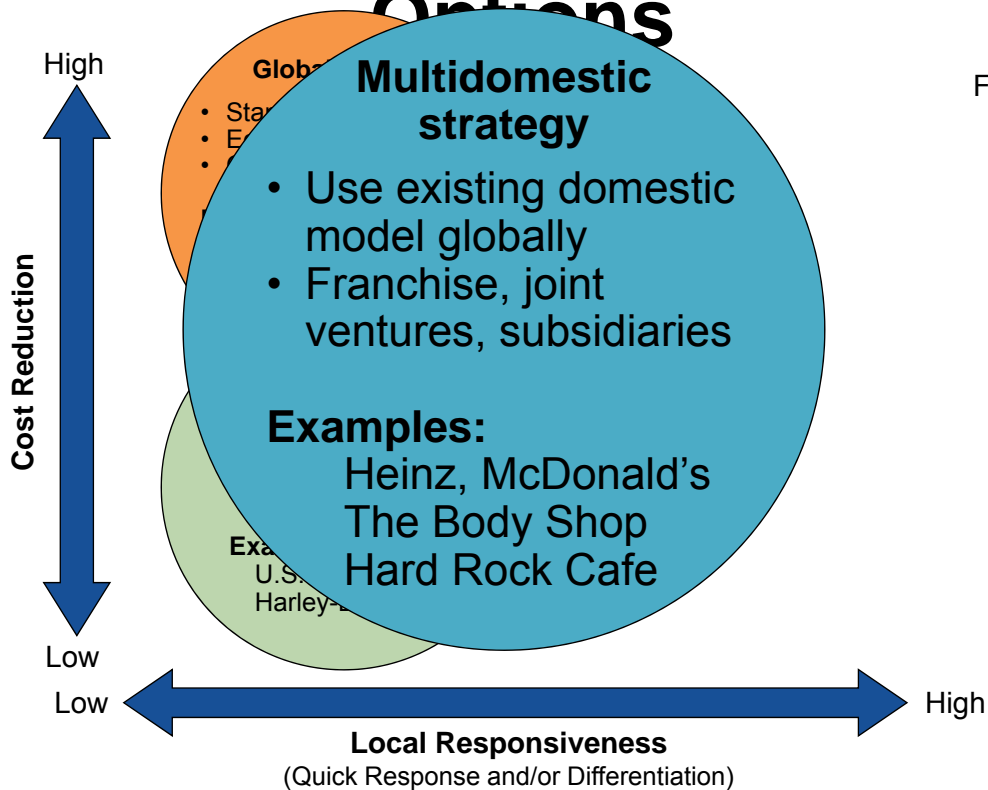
Options

High

Glob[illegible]

• Sta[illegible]
• E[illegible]
• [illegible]

Multidomestic strategy

• Use existing domestic model globally
• Franchise, joint ventures, subsidiaries

Examples:
Heinz, McDonald's
The Body Shop
Hard Rock Cafe

Exa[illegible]
U.S.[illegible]
Harley-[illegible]

F

Cost Reduction

Low

Low

High

Local Responsiveness
(Quick Response and/or Differentiation)